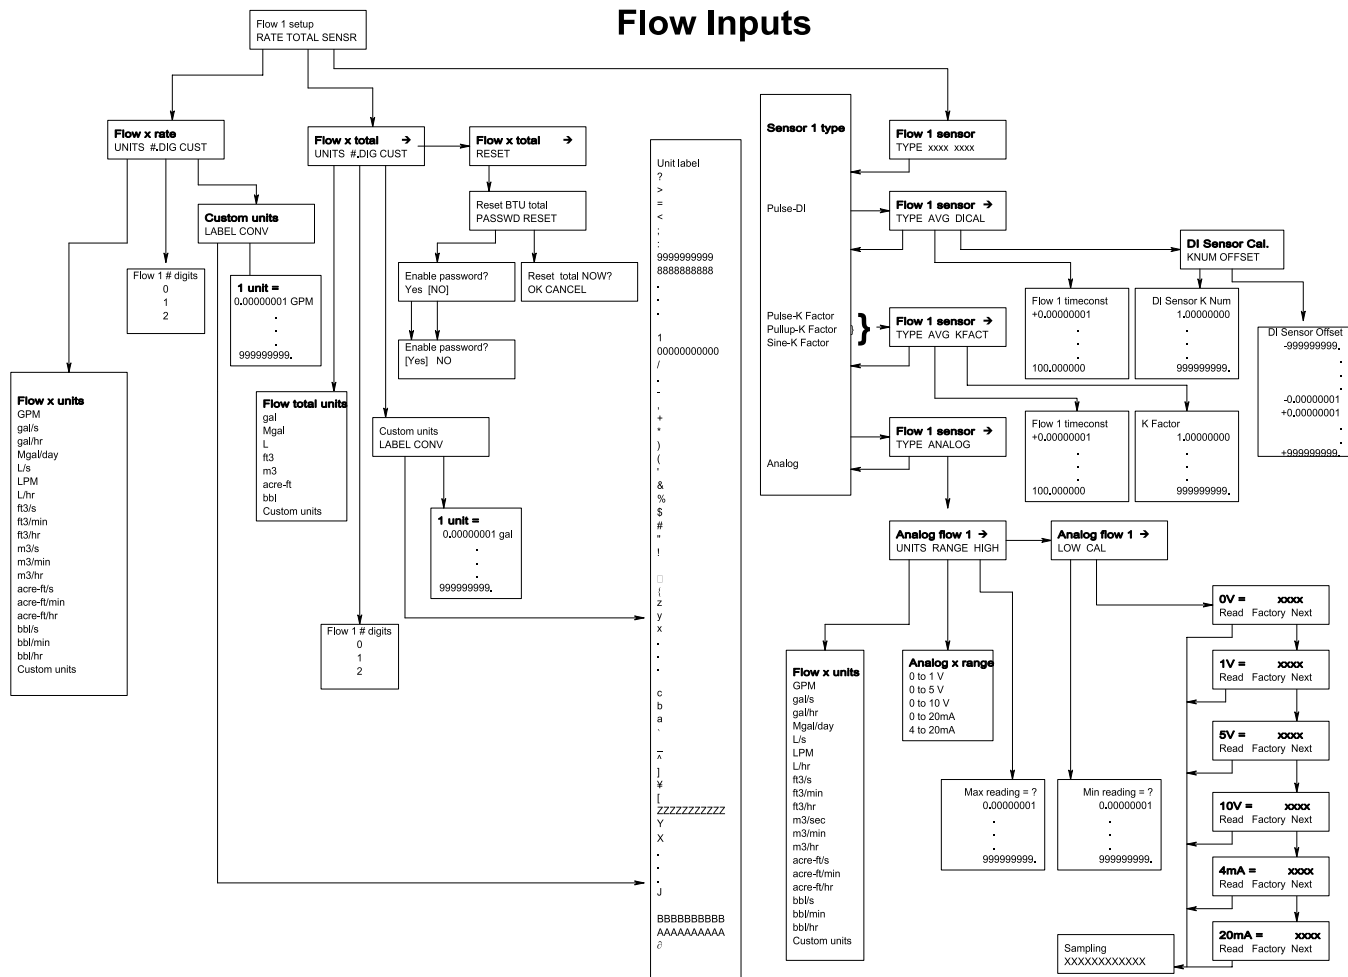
Flow Inputs

Flow 1 setup
RATE TOTAL SENSR

Flow x rate
UNITS #.DIG CUST

Custom units
LABEL CONV

Flow 1 # digits
0
1
2

1 unit =
0.00000001 GPM
.
.
.
999999999.

Flow x units
GPM
gal/s
gal/hr
Mgal/day
L/s
LPM
L/hr
ft3/s
ft3/min
ft3/hr
m3/s
m3/min
m3/hr
acre-ft/s
acre-ft/min
acre-ft/hr
bbl/s
bbl/min
bbl/hr
Custom units

Flow x total →
UNITS #.DIG CUST

Flow x total →
RESET

Reset BTU total
PASSWD RESET

Enable password?
Yes [NO]

Reset total NOW?
OK CANCEL

Enable password?
[Yes] NO

Flow total units
gal
Mgal
L
ft3
m3
acre-ft
bbl
Custom units

Custom units
LABEL CONV

1 unit =
0.00000001 gal
.
.
.
999999999.

Flow 1 # digits
0
1
2

Unit label
?
>
=
<
;
:
9999999999
8888888888
.
.
.
1
00000000000
/
.
-
,
+
*
)
(
'
&
%
$
#
"
!
{
z
y
x
.
.
.
c
b
a
`
^
]
¥
[
ZZZZZZZZZZZ
Y
X
.
.
.
J
BBBBBBBBBB
AAAAAAAAAA
∂

Sensor 1 type
Pulse-DI
Pulse-K Factor
Pullup-K Factor
Sine-K Factor
Analog

Flow 1 sensor
TYPE xxxx xxxx

Flow 1 sensor →
TYPE AVG DICAL

DI Sensor Cal.
KNUM OFFSET

Flow 1 timeconst
+0.00000001
.
.
.
100.000000

DI Sensor K Num
1.00000000
.
.
.
999999999.

DI Sensor Offset
-999999999.
.
.
.
-0.00000001
+0.00000001
.
.
+999999999.

Flow 1 sensor →
TYPE AVG KFACT

Flow 1 timeconst
+0.00000001
.
.
.
100.000000

K Factor
1.00000000
.
.
.
999999999.

Flow 1 sensor →
TYPE ANALOG

Analog flow 1 →
UNITS RANGE HIGH

Analog flow 1 →
LOW CAL

Flow x units
GPM
gal/s
gal/hr
Mgal/day
L/s
LPM
L/hr
ft3/s
ft3/min
ft3/hr
m3/sec
m3/min
m3/hr
acre-ft/s
acre-ft/min
acre-ft/hr
bbl/s
bbl/min
bbl/hr
Custom units

Analog x range
0 to 1 V
0 to 5 V
0 to 10 V
0 to 20mA
4 to 20mA

Max reading = ?
0.00000001
.
.
.
999999999.

Min reading = ?
0.00000001
.
.
.
999999999.

0V = xxxx
Read Factory Next

1V = xxxx
Read Factory Next

5V = xxxx
Read Factory Next

10V = xxxx
Read Factory Next

4mA = xxxx
Read Factory Next

20mA = xxxx
Read Factory Next

Sampling
XXXXXXXXXXXX